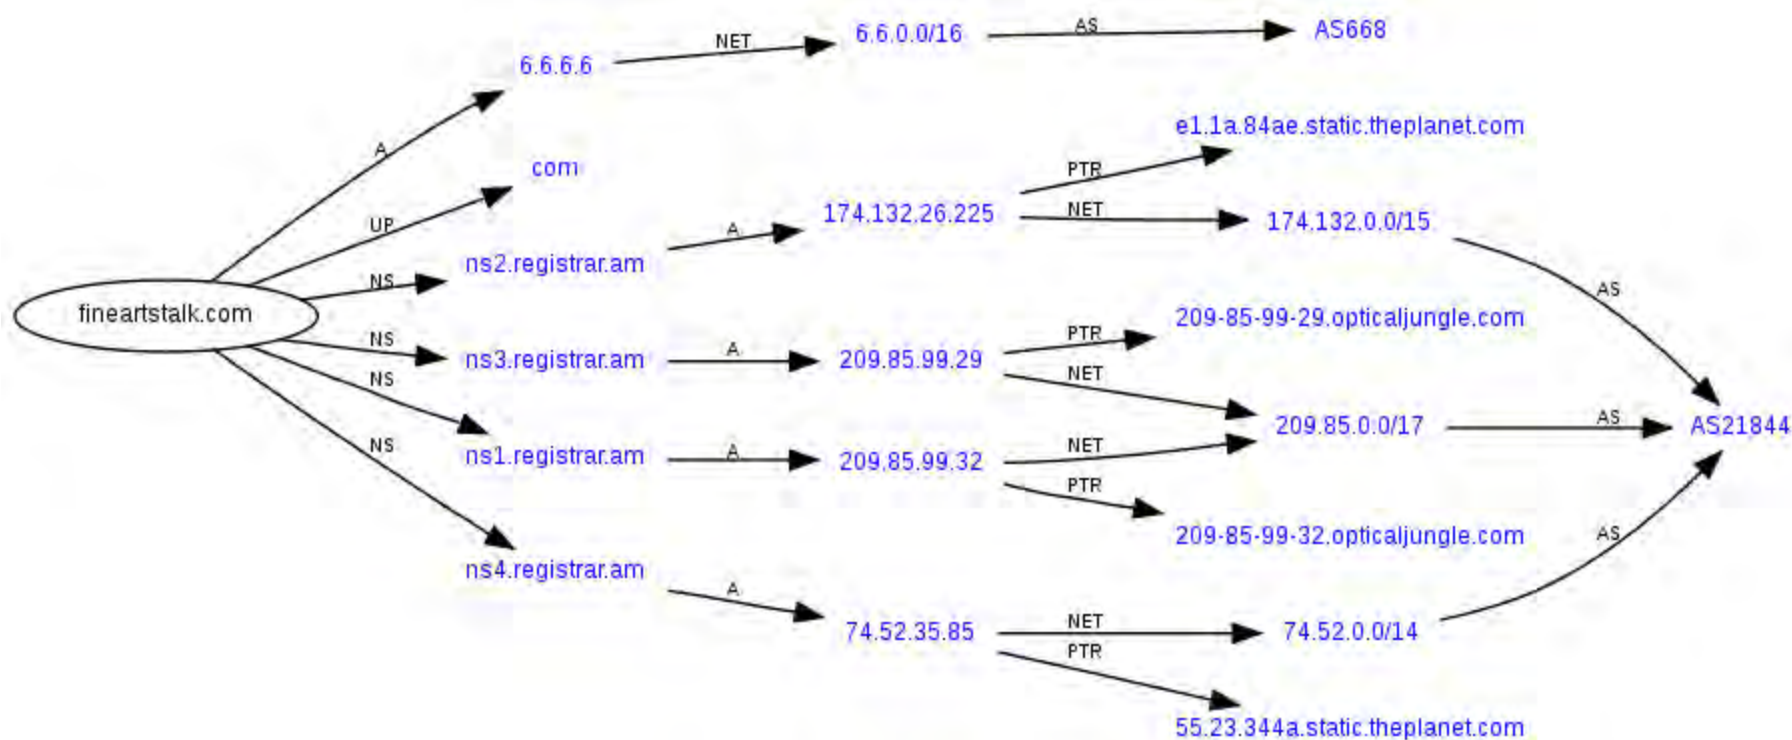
fineartstalk.com

A
6.6.6.6
NET
6.6.0.0/16
AS
AS668

UP
com

NS
ns2.registrar.am
A
174.132.26.225
PTR
e1.1a.84ae.static.theplanet.com
NET
174.132.0.0/15
AS

NS
ns3.registrar.am
A
209.85.99.29
PTR
209-85-99-29.opticaljungle.com
NET
209.85.0.0/17
AS
AS21844

NS
ns1.registrar.am
A
209.85.99.32
NET
PTR
209-85-99-32.opticaljungle.com

NS
ns4.registrar.am
A
74.52.35.85
NET
74.52.0.0/14
AS
PTR
55.23.344a.static.theplanet.com